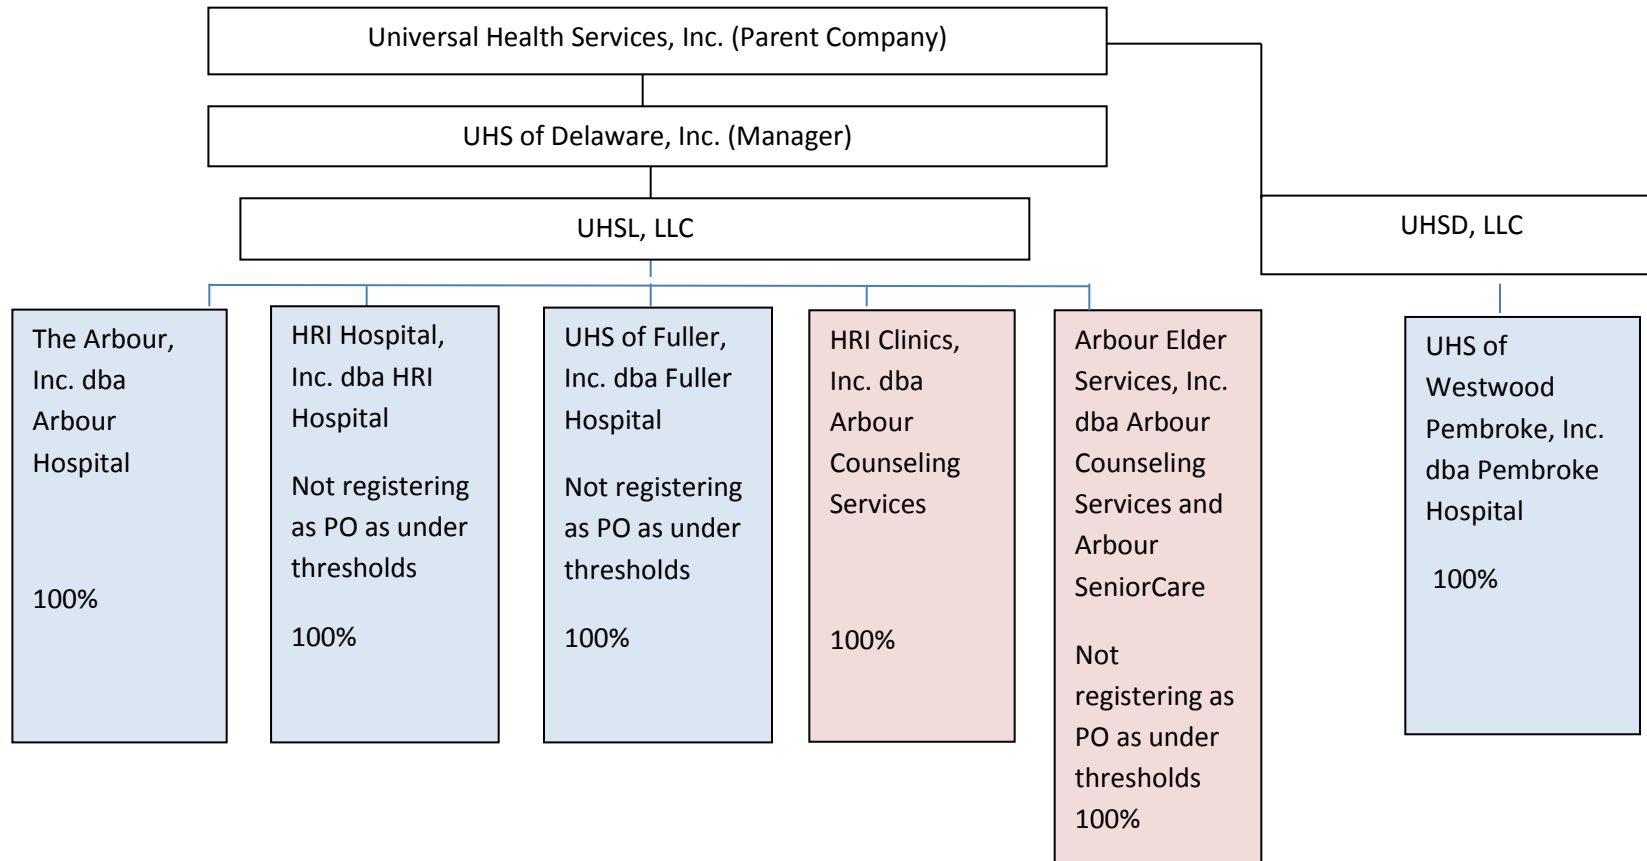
Universal Health Services, Inc. (Parent Company)

UHS of Delaware, Inc. (Manager)

UHSL, LLC

UHSD, LLC

The Arbour, Inc. dba Arbour Hospital

100%

HRI Hospital, Inc. dba HRI Hospital

Not registering as PO as under thresholds

100%

UHS of Fuller, Inc. dba Fuller Hospital

Not registering as PO as under thresholds

100%

HRI Clinics, Inc. dba Arbour Counseling Services

100%

Arbour Elder Services, Inc. dba Arbour Counseling Services and Arbour SeniorCare

Not registering as PO as under thresholds
100%

UHS of Westwood Pembroke, Inc. dba Pembroke Hospital

100%